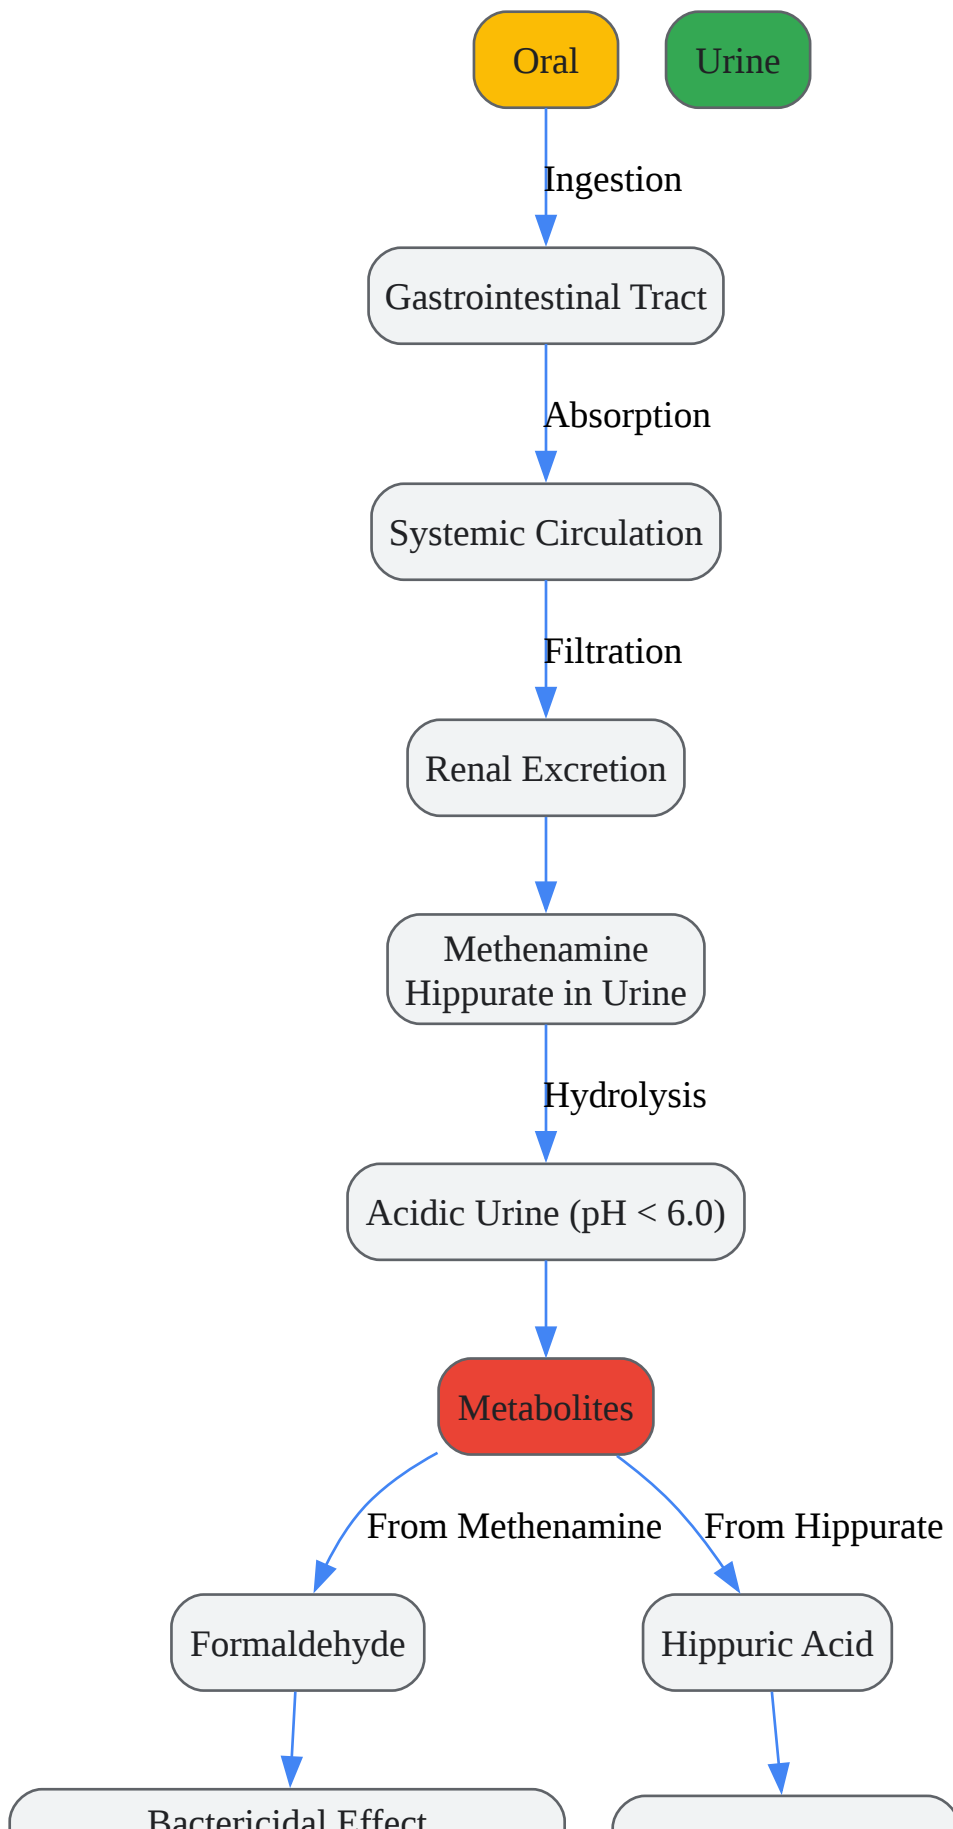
Oral

Urine

Ingestion

Gastrointestinal Tract

Absorption

Systemic Circulation

Filtration

Renal Excretion

Methenamine Hippurate in Urine

Hydrolysis

Acidic Urine (pH < 6.0)

Metabolites

From Methenamine

From Hippurate

Formaldehyde

Hippuric Acid

Bactericidal Effect